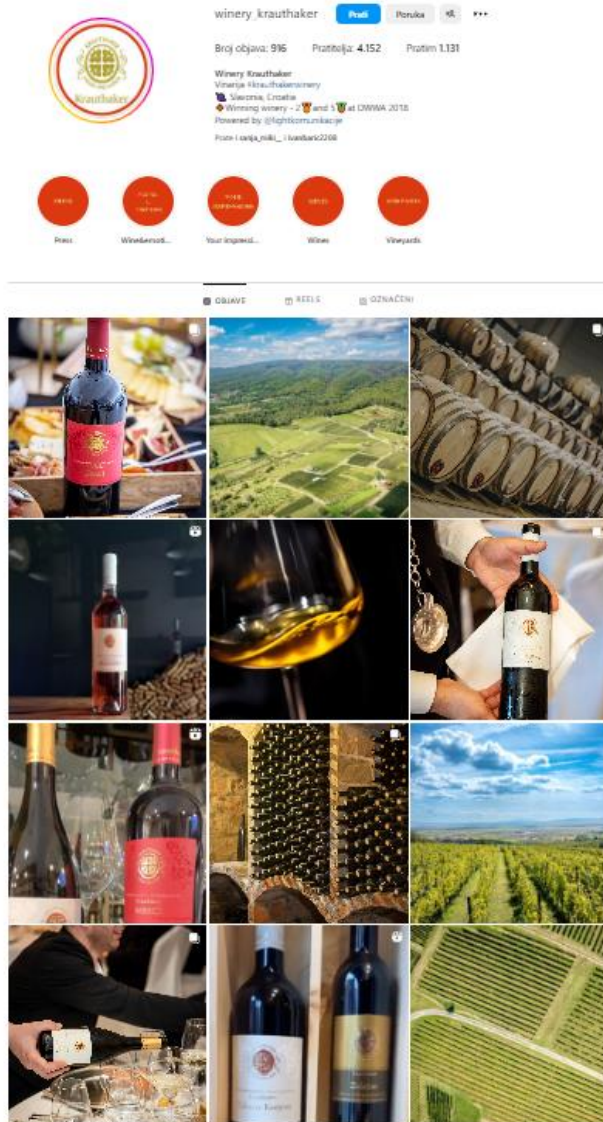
Krauthaker

winery_krauthaker Prati Poruka

Broj objava: 916 Pratitelja: 4.152 Pratim 1.131

Winery Krauthaker
Vinarija #krauthakerwinery
Slavonia, Croatia
Winning winery - 2 and 5 at DWWA 2018
Powered by @lightkomunikacije

Prate i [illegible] i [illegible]

Press Wine&emoti... Your impressi... Wines Vineyards

OBJAVE REELS OZNAČENI